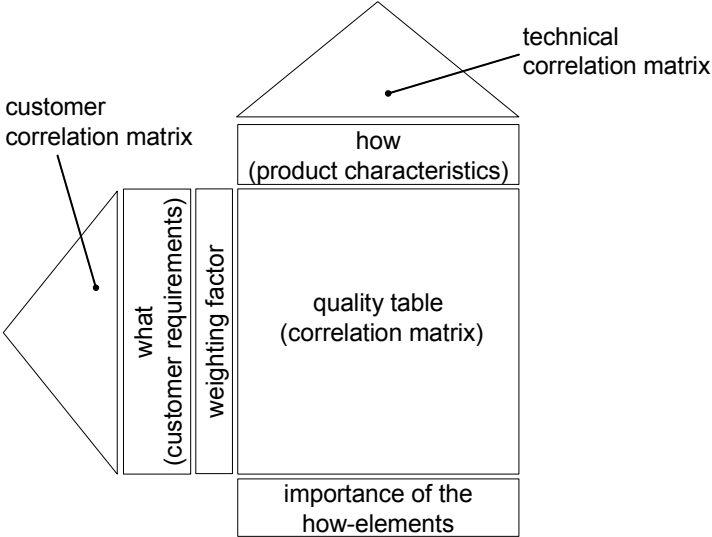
technical correlation matrix

customer correlation matrix

how
(product characteristics)

what
(customer requirements)

weighting factor

quality table
(correlation matrix)

importance of the how-elements